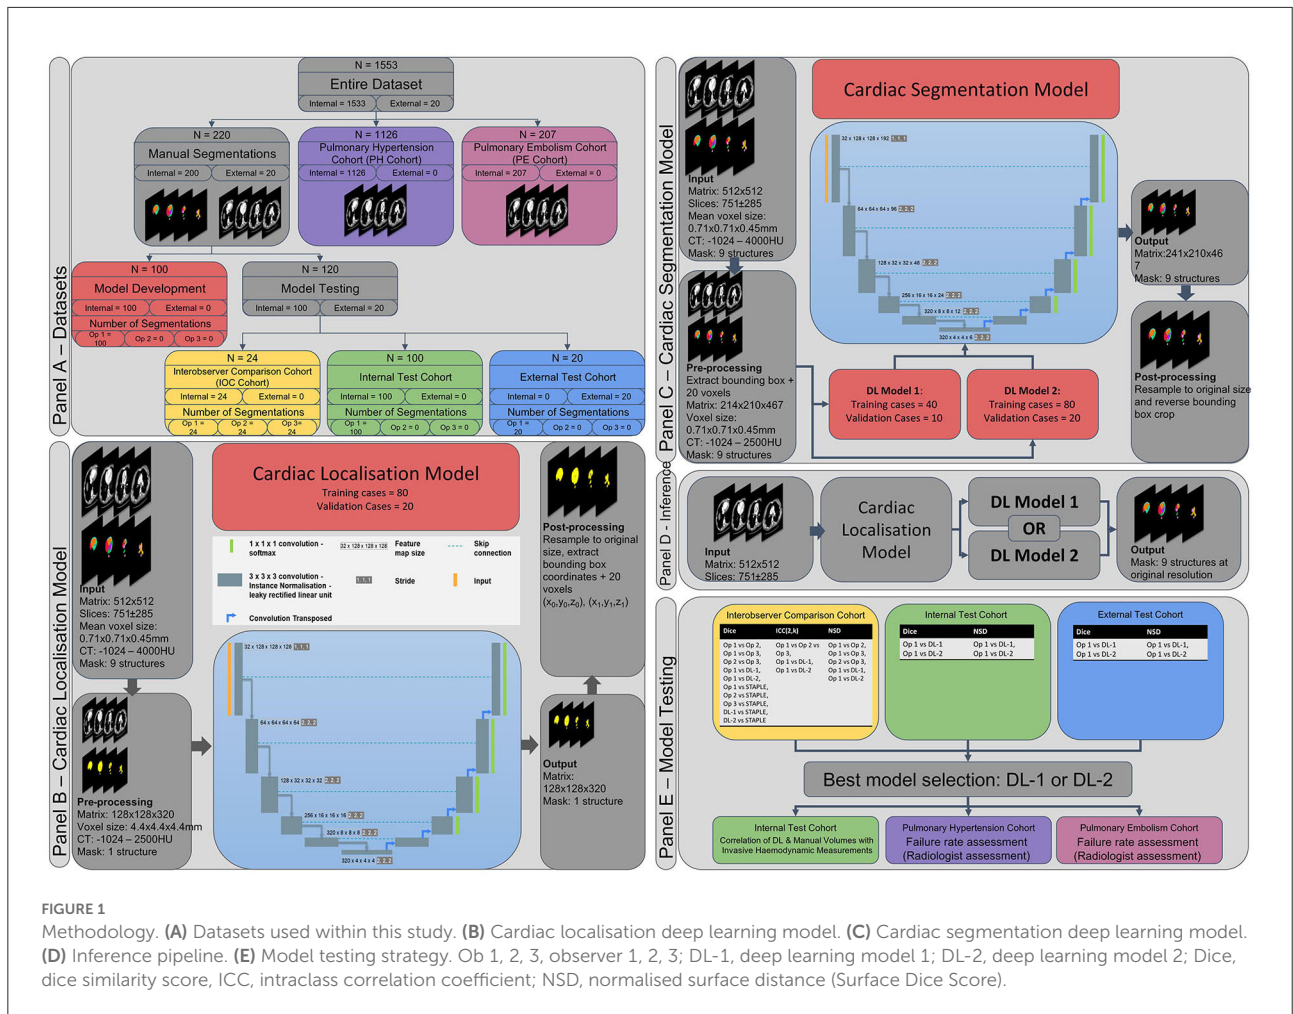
Panel A – Datasets

N = 1553
Entire Dataset
Internal = 1533 | External = 20

N = 220
Manual Segmentations
Internal = 200 | External = 20

N = 1126
Pulmonary Hypertension Cohort (PH Cohort)
Internal = 1126 | External = 0

N = 207
Pulmonary Embolism Cohort (PE Cohort)
Internal = 207 | External = 0

N = 100
Model Development
Internal = 100 | External = 0
Number of Segmentations
Op 1 = 100 | Op 2 = 0 | Op 3 = 0

N = 120
Model Testing
Internal = 100 | External = 20

N = 24
Interobserver Comparison Cohort (IOC Cohort)
Internal = 24 | External = 0
Number of Segmentations
Op 1 = 24 | Op 2 = 24 | Op 3 = 24

N = 100
Internal Test Cohort
Internal = 100 | External = 0
Number of Segmentations
Op 1 = 100 | Op 2 = 0 | Op 3 = 0

N = 20
External Test Cohort
Internal = 0 | External = 20
Number of Segmentations
Op 1 = 20 | Op 2 = 0 | Op 3 = 0

Panel B – Cardiac Localisation Model

Input
Matrix: 512x512
Slices: 751±285
Mean voxel size: 0.71x0.71x0.45mm
CT: -1024 – 4000HU
Mask: 9 structures

Pre-processing
Matrix: 128x128x320
Voxel size: 4.4x4.4x4.4mm
CT: -1024 – 2500HU
Mask: 1 structure

Cardiac Localisation Model
Training cases = 80
Validation Cases = 20

1 x 1 x 1 convolution - softmax
32 x 128 x 128 x 128 Feature map size
Skip connection
3 x 3 x 3 convolution - Instance Normalisation - leaky rectified linear unit
1,1,1 Stride
Input
Convolution Transposed

32 x 128 x 128 x 128 1,1,1
64 x 64 x 64 x 64 2,2,2
128 x 32 x 32 x 32 2,2,2
256 x 16 x 16 x 16 2,2,2
320 x 8 x 8 x 8 2,2,2
320 x 4 x 4 x 4 2,2,2

Post-processing
Resample to original size, extract bounding box coordinates + 20 voxels
$(x_0,y_0,z_0)$, $(x_1,y_1,z_1)$

Output
Matrix: 128x128x320
Mask: 1 structure

Panel C – Cardiac Segmentation Model

Input
Matrix: 512x512
Slices: 751±285
Mean voxel size: 0.71x0.71x0.45mm
CT: -1024 – 4000HU
Mask: 9 structures

Pre-processing
Extract bounding box + 20 voxels
Matrix: 214x210x467
Voxel size: 0.71x0.71x0.45mm
CT: -1024 – 2500HU
Mask: 9 structures

Cardiac Segmentation Model

32 x 128 x 128 x 192 1,1,1
64 x 64 x 64 x 96 2,2,2
128 x 32 x 32 x 48 2,2,2
256 x 16 x 16 x 24 2,2,2
320 x 8 x 8 x 12 2,2,2
320 x 4 x 4 x 6 2,2,2

DL Model 1:
Training cases = 40
Validation Cases = 10

DL Model 2:
Training cases = 80
Validation Cases = 20

Output
Matrix:241x210x467
Mask: 9 structures

Post-processing
Resample to original size and reverse bounding box crop

Panel D - Inference

Input
Matrix: 512x512
Slices: 751±285

Cardiac Localisation Model

DL Model 1
OR
DL Model 2

Output
Mask: 9 structures at original resolution

Panel E – Model Testing

Interobserver Comparison Cohort

| Dice | ICC(2,k) | NSD |
|---|---|---|
| Op 1 vs Op 2, Op 1 vs Op 3, Op 2 vs Op 3, Op 1 vs DL-1, Op 1 vs DL-2, Op 1 vs STAPLE, Op 2 vs STAPLE, Op 3 vs STAPLE, DL-1 vs STAPLE, DL-2 vs STAPLE | Op 1 vs Op 2 vs Op 3, Op 1 vs DL-1, Op 1 vs DL-2 | Op 1 vs Op 2, Op 1 vs Op 3, Op 2 vs Op 3, Op 1 vs DL-1, Op 1 vs DL-2 |

Internal Test Cohort

| Dice | NSD |
|---|---|
| Op 1 vs DL-1, Op 1 vs DL-2 | Op 1 vs DL-1, Op 1 vs DL-2 |

External Test Cohort

| Dice | NSD |
|---|---|
| Op 1 vs DL-1, Op 1 vs DL-2 | Op 1 vs DL-1, Op 1 vs DL-2 |

Best model selection: DL-1 or DL-2

Internal Test Cohort
Correlation of DL & Manual Volumes with Invasive Haemodynamic Measurements

Pulmonary Hypertension Cohort
Failure rate assessment
(Radiologist assessment)

Pulmonary Embolism Cohort
Failure rate assessment
(Radiologist assessment)

FIGURE 1
Methodology. (A) Datasets used within this study. (B) Cardiac localisation deep learning model. (C) Cardiac segmentation deep learning model. (D) Inference pipeline. (E) Model testing strategy. Ob 1, 2, 3, observer 1, 2, 3; DL-1, deep learning model 1; DL-2, deep learning model 2; Dice, dice similarity score, ICC, intraclass correlation coefficient; NSD, normalised surface distance (Surface Dice Score).